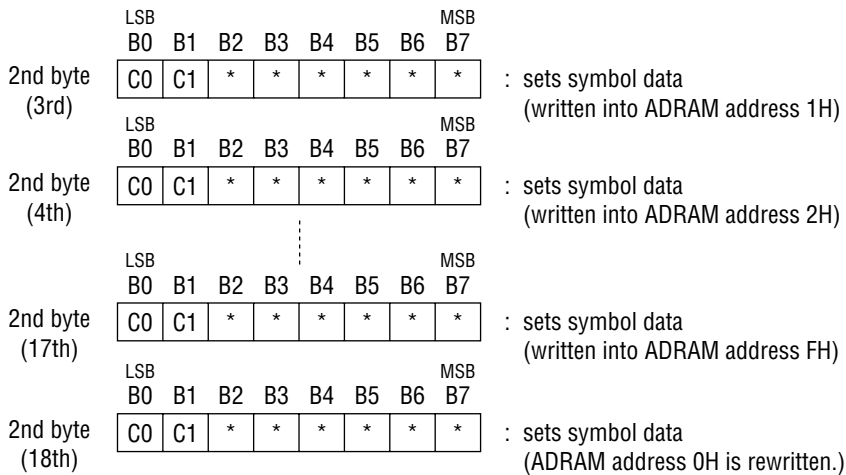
LSB MSB
B0 B1 B2 B3 B4 B5 B6 B7

2nd byte (3rd)

| C0 | C1 | * | * | * | * | * | * |
|---|---|---|---|---|---|---|---|

: sets symbol data (written into ADRAM address 1H)

LSB MSB
B0 B1 B2 B3 B4 B5 B6 B7

2nd byte (4th)

| C0 | C1 | * | * | * | * | * | * |
|---|---|---|---|---|---|---|---|

: sets symbol data (written into ADRAM address 2H)

LSB MSB
B0 B1 B2 B3 B4 B5 B6 B7

2nd byte (17th)

| C0 | C1 | * | * | * | * | * | * |
|---|---|---|---|---|---|---|---|

: sets symbol data (written into ADRAM address FH)

LSB MSB
B0 B1 B2 B3 B4 B5 B6 B7

2nd byte (18th)

| C0 | C1 | * | * | * | * | * | * |
|---|---|---|---|---|---|---|---|

: sets symbol data (ADRAM address 0H is rewritten.)